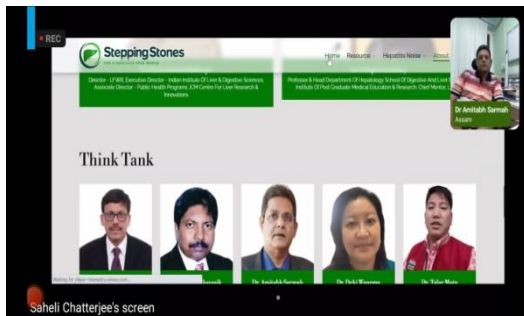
REC

Stepping Stones

Home Resource Hepatitis Notes About

Director - LPWR, Executive Director - Indian Institute Of Liver & Digestive Sciences, Associate Director - Public Health Programs, ICM Centre For Liver Research & Innovations

Professor & Head Department Of Hepatology School Of Digestive And Liver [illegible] Institute Of Post Graduate Medical Education & Research. Chief Mentor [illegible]

Dr Amitabh Sarmah
Assam

Think Tank

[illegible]

Dr Amitabh Sarmah

Dr Doki Wangmo

Dr Tuhor Moto

Saheli Chatterjee's screen